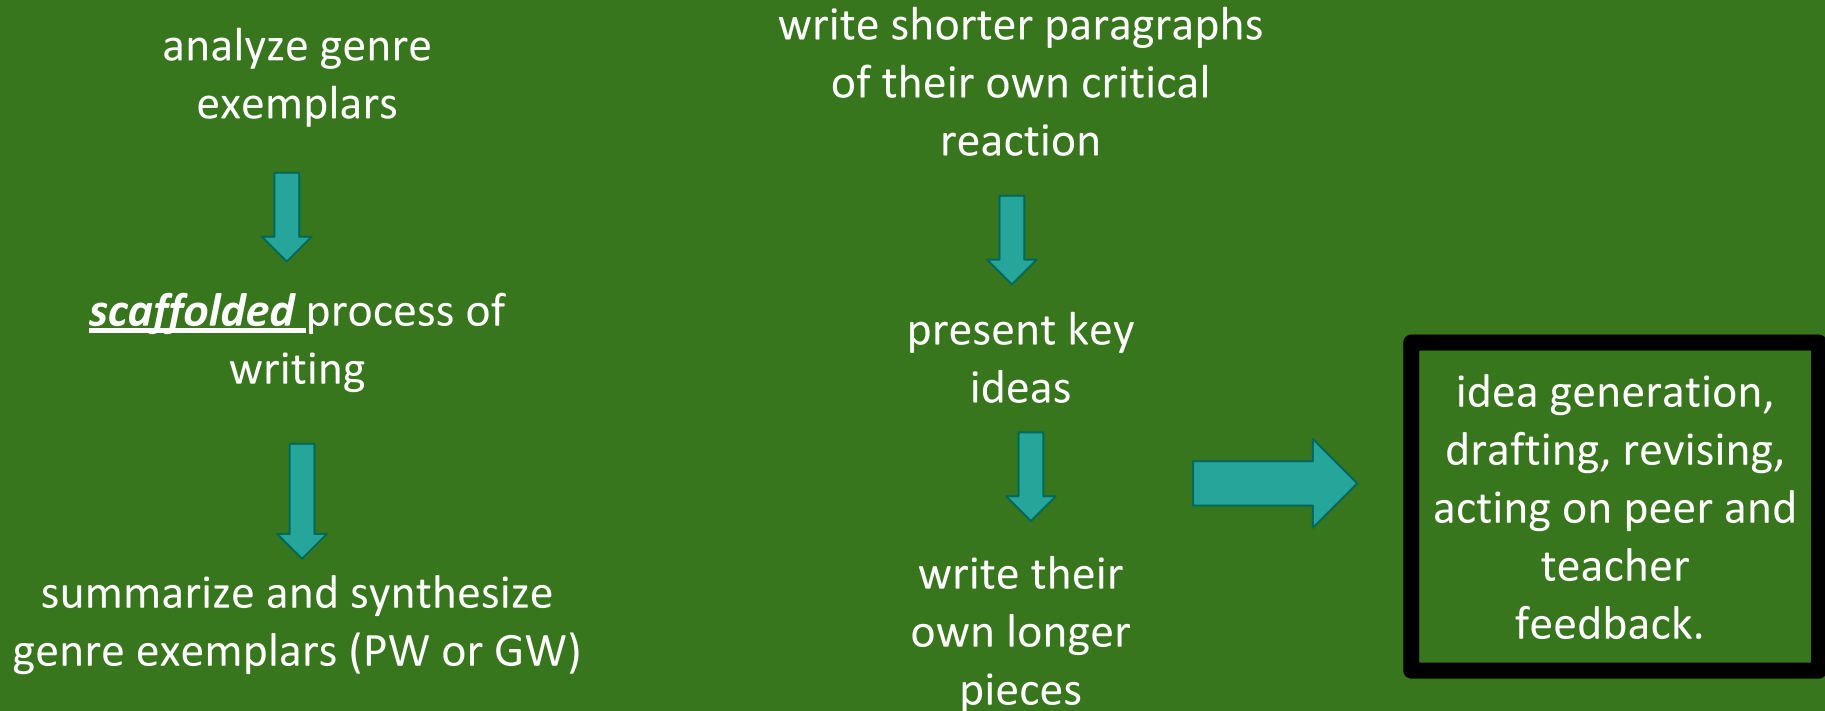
analyze genre exemplars

scaffolded process of writing

summarize and synthesize genre exemplars (PW or GW)

write shorter paragraphs of their own critical reaction

present key ideas

write their own longer pieces

idea generation, drafting, revising, acting on peer and teacher feedback.